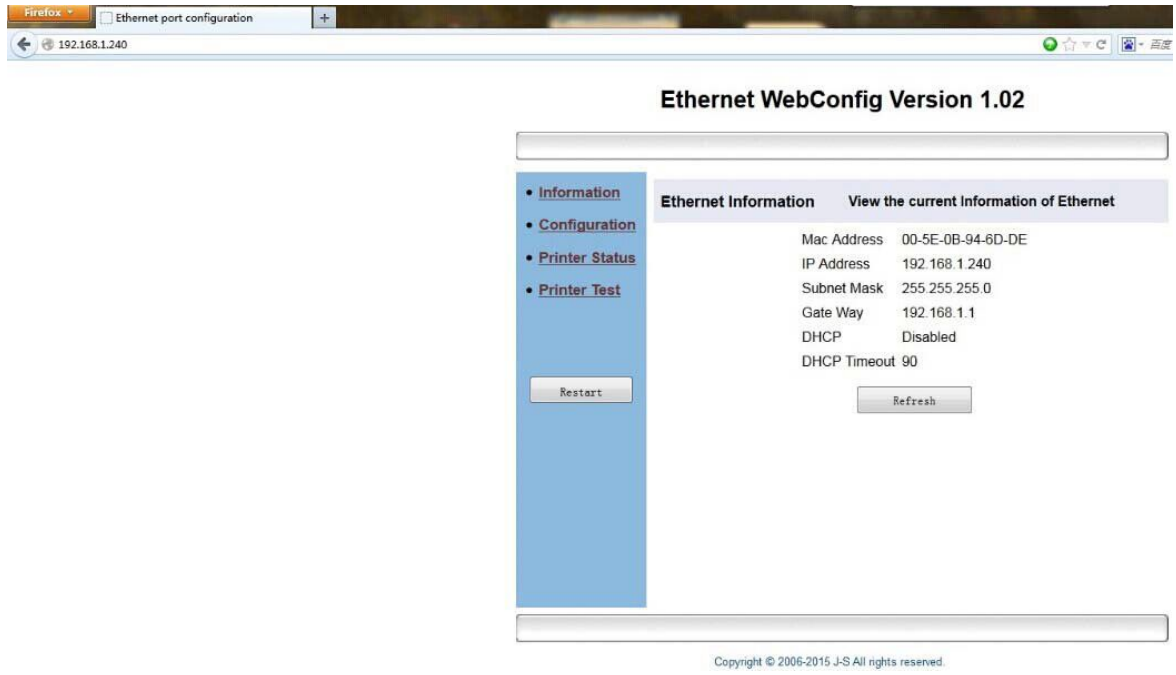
Firefox

Ethernet port configuration

+

192.168.1.240

百度

Ethernet WebConfig Version 1.02

• Information
• Configuration
• Printer Status
• Printer Test

Restart

Ethernet Information View the current Information of Ethernet

| | |
|---|---|
| Mac Address | 00-5E-0B-94-6D-DE |
| IP Address | 192.168.1.240 |
| Subnet Mask | 255.255.255.0 |
| Gate Way | 192.168.1.1 |
| DHCP | Disabled |
| DHCP Timeout | 90 |

Refresh

Copyright © 2006-2015 J-S All rights reserved.